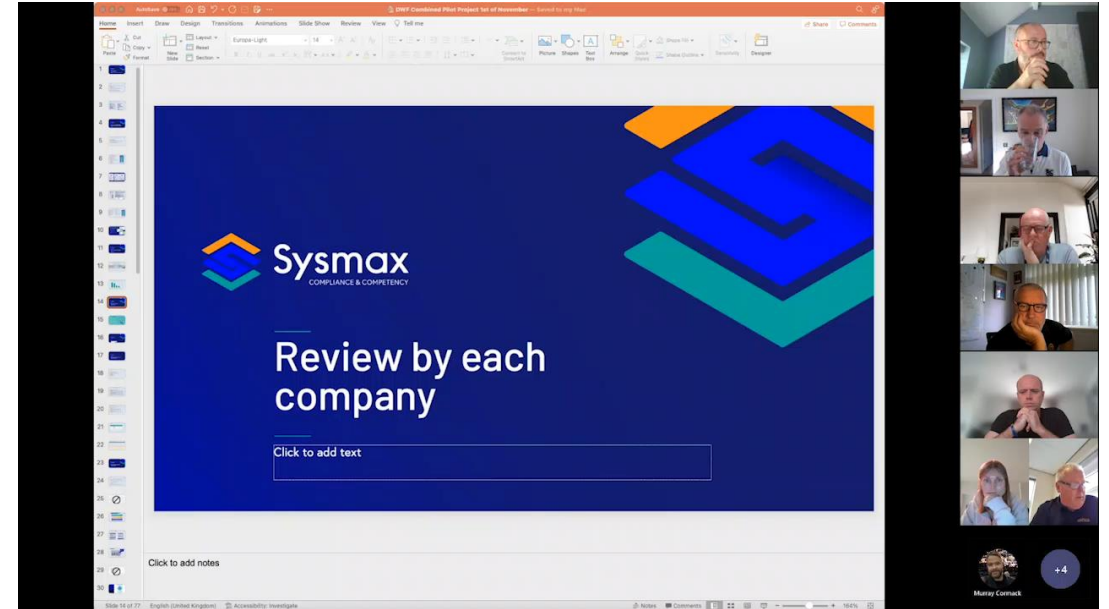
AutoSave
DNEF Combined Pilot Project 1st of November — Saved to my Mac
Home Insert Draw Design Transitions Animations Slide Show Review View Tell me
Share Comments
Paste Cut Copy Format New Slide Layout Reset Section
Europa-Light 18
Picture Shapes Text Box Arrange Quick Styles Shape Fill Shape Outline Sensitivity Designer

1 2 3 4 5 6 7 8 9 10 11 12 13 14 15 16 17 18 19 20 21 22 23 24 25 26 27 28 29 30

Sysmax
COMPLIANCE & COMPETENCY

Review by each company

Click to add text

Click to add notes

Slide 14 of 77 English (United Kingdom) Accessibility: Investigate Notes Comments 164%

Murray Cormack
+4